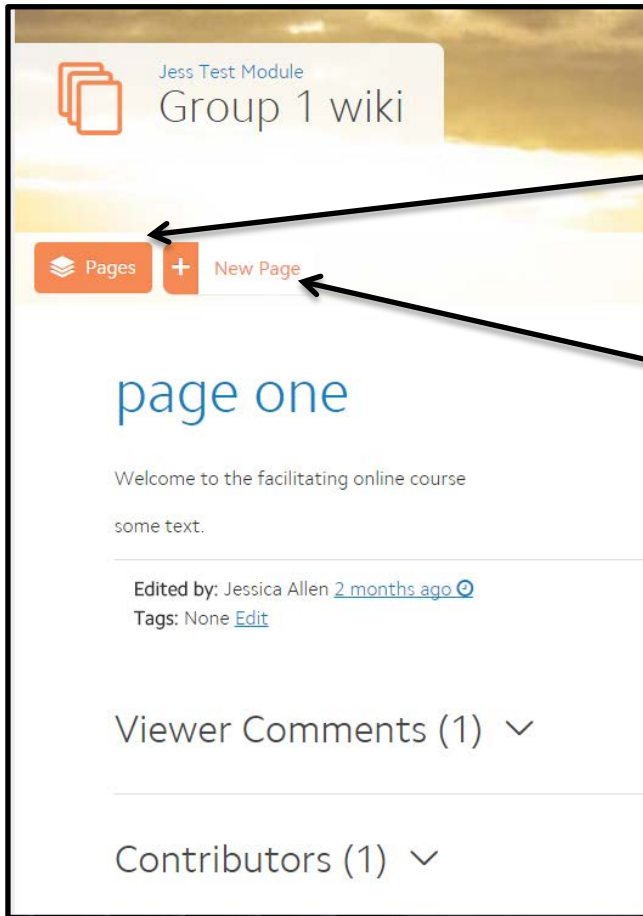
Jess Test Module
Group 1 wiki

Pages
New Page

page one

Welcome to the facilitating online course

some text.

Edited by: Jessica Allen 2 months ago
Tags: None Edit

Viewer Comments (1)

Contributors (1)